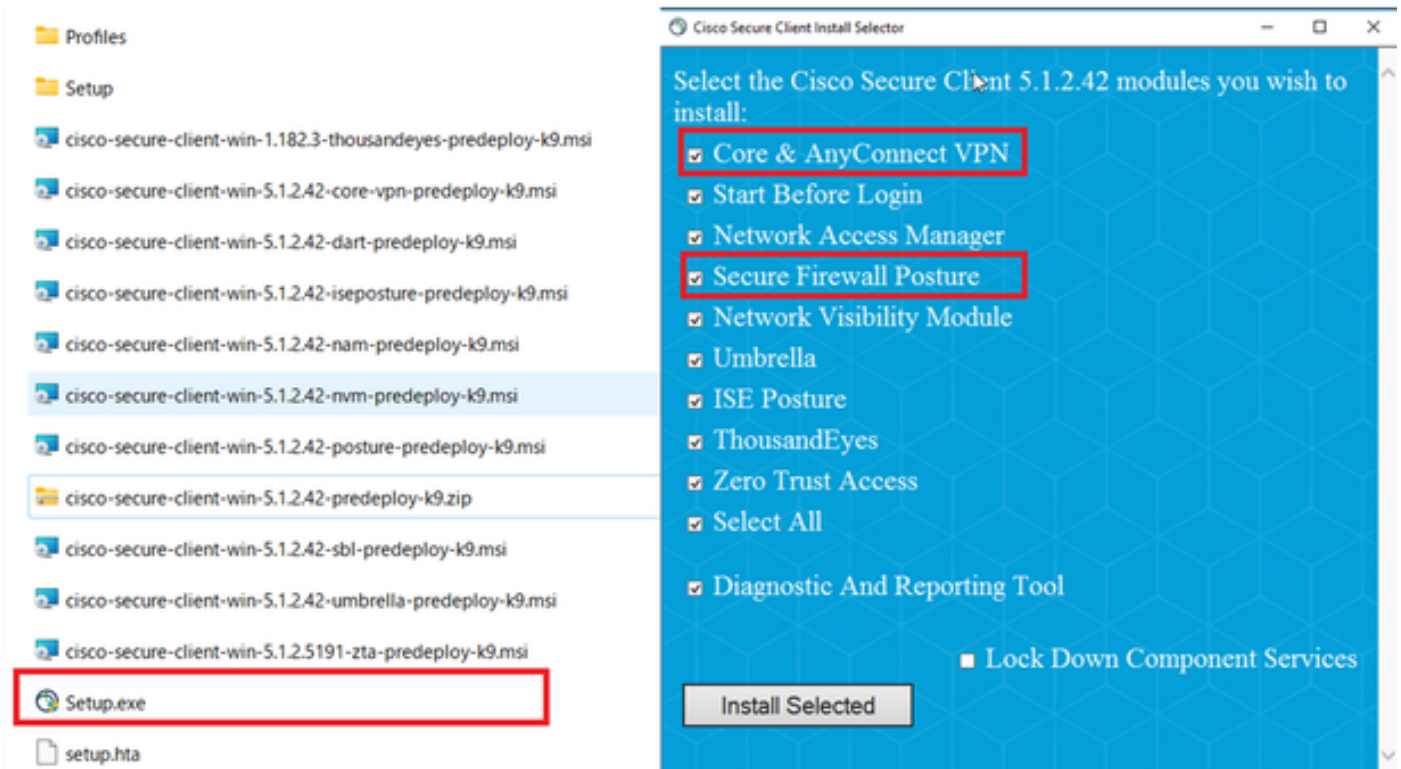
Profiles
Setup
cisco-secure-client-win-1.182.3-thousandeyes-predeploy-k9.msi
cisco-secure-client-win-5.1.2.42-core-vpn-predeploy-k9.msi
cisco-secure-client-win-5.1.2.42-dart-predeploy-k9.msi
cisco-secure-client-win-5.1.2.42-iseposture-predeploy-k9.msi
cisco-secure-client-win-5.1.2.42-nam-predeploy-k9.msi
cisco-secure-client-win-5.1.2.42-nvm-predeploy-k9.msi
cisco-secure-client-win-5.1.2.42-posture-predeploy-k9.msi
cisco-secure-client-win-5.1.2.42-predeploy-k9.zip
cisco-secure-client-win-5.1.2.42-sbl-predeploy-k9.msi
cisco-secure-client-win-5.1.2.42-umbrella-predeploy-k9.msi
cisco-secure-client-win-5.1.2.5191-zta-predeploy-k9.msi
Setup.exe
setup.hta

Cisco Secure Client Install Selector

Select the Cisco Secure Client 5.1.2.42 modules you wish to install:
Core & AnyConnect VPN
Start Before Login
Network Access Manager
Secure Firewall Posture
Network Visibility Module
Umbrella
ISE Posture
ThousandEyes
Zero Trust Access
Select All

Diagnostic And Reporting Tool

Lock Down Component Services

Install Selected